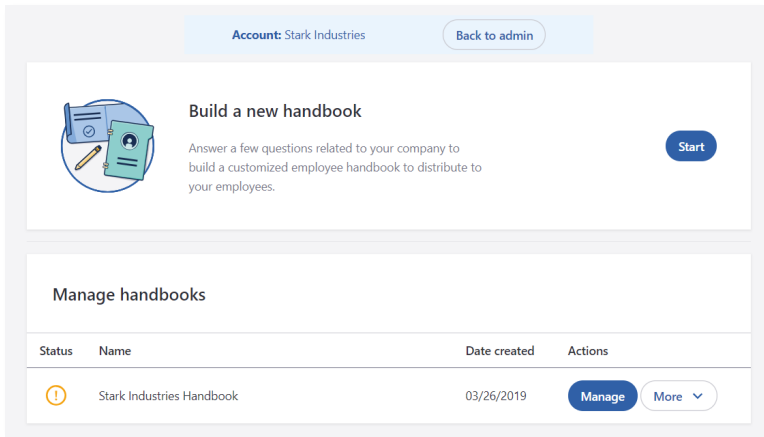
**Account:** Stark Industries Back to admin

Build a new handbook

Answer a few questions related to your company to build a customized employee handbook to distribute to your employees.

Start

Manage handbooks

| Status | Name | Date created | Actions |
|---|---|---|---|
| ! | Stark Industries Handbook | 03/26/2019 | Manage More |